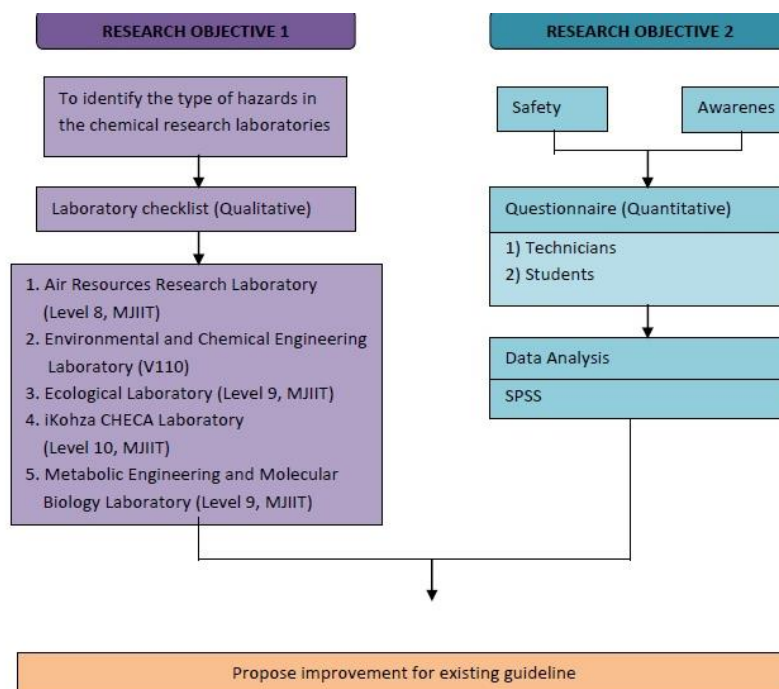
RESEARCH OBJECTIVE 1

RESEARCH OBJECTIVE 2

To identify the type of hazards in the chemical research laboratories

Laboratory checklist (Qualitative)

1. Air Resources Research Laboratory (Level 8, MJIIT)
2. Environmental and Chemical Engineering Laboratory (V110)
3. Ecological Laboratory (Level 9, MJIIT)
4. iKohza CHECA Laboratory (Level 10, MJIIT)
5. Metabolic Engineering and Molecular Biology Laboratory (Level 9, MJIIT)

Safety

Awarenes

Questionnaire (Quantitative)

1) Technicians
2) Students

Data Analysis

SPSS

Propose improvement for existing guideline